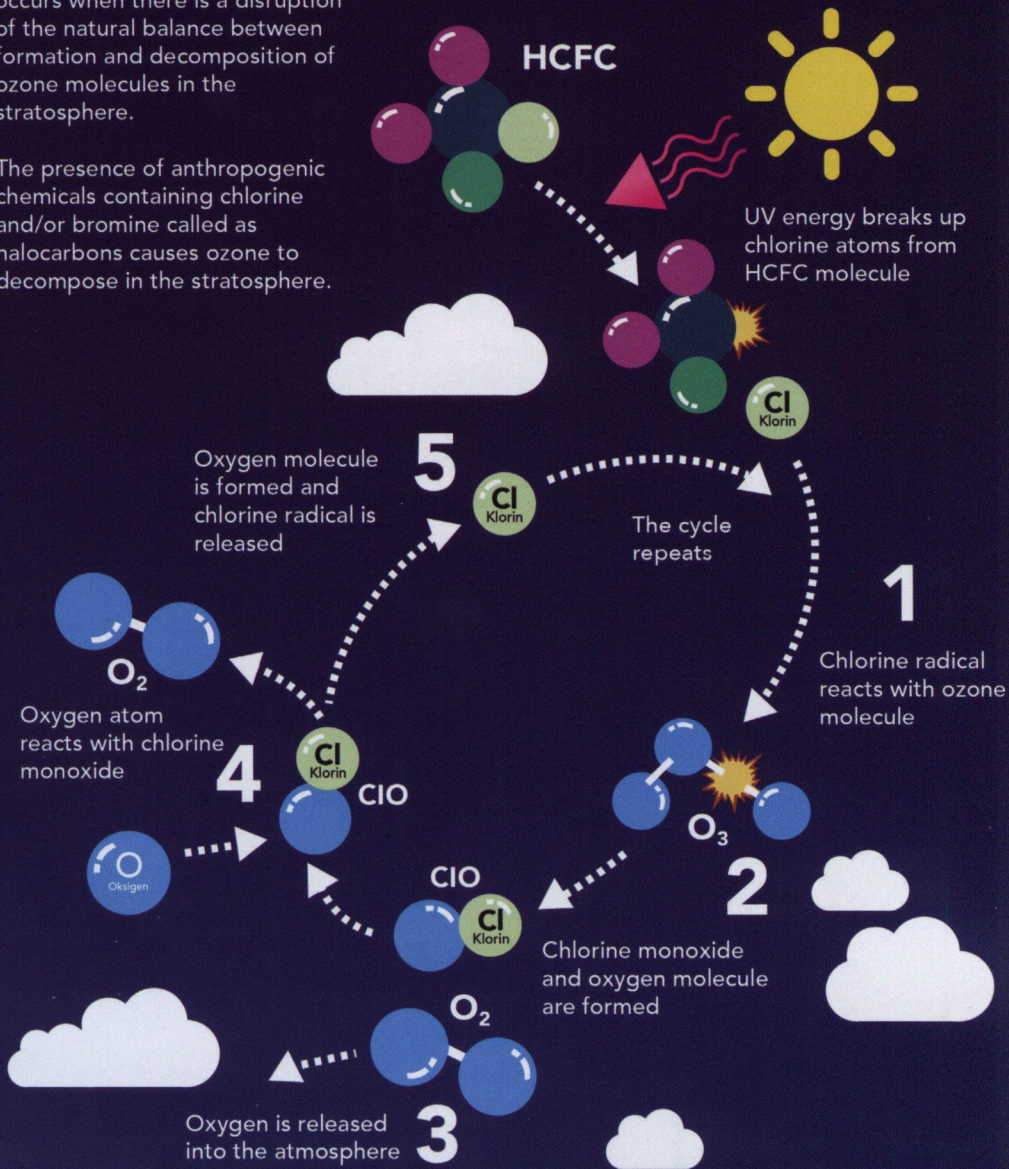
occurs when there is a disruption of the natural balance between formation and decomposition of ozone molecules in the stratosphere.

The presence of anthropogenic chemicals containing chlorine and/or bromine called as halocarbons causes ozone to decompose in the stratosphere.

HCFC

UV energy breaks up chlorine atoms from HCFC molecule

Cl
Klorin

Oxygen molecule is formed and chlorine radical is released

5

Cl
Klorin

The cycle repeats

1

Chlorine radical reacts with ozone molecule

$O_2$

Oxygen atom reacts with chlorine monoxide

4

Cl
Klorin

ClO

O
Oksigen

$O_3$

2

ClO

Cl
Klorin

Chlorine monoxide and oxygen molecule are formed

$O_2$

Oxygen is released into the atmosphere

3